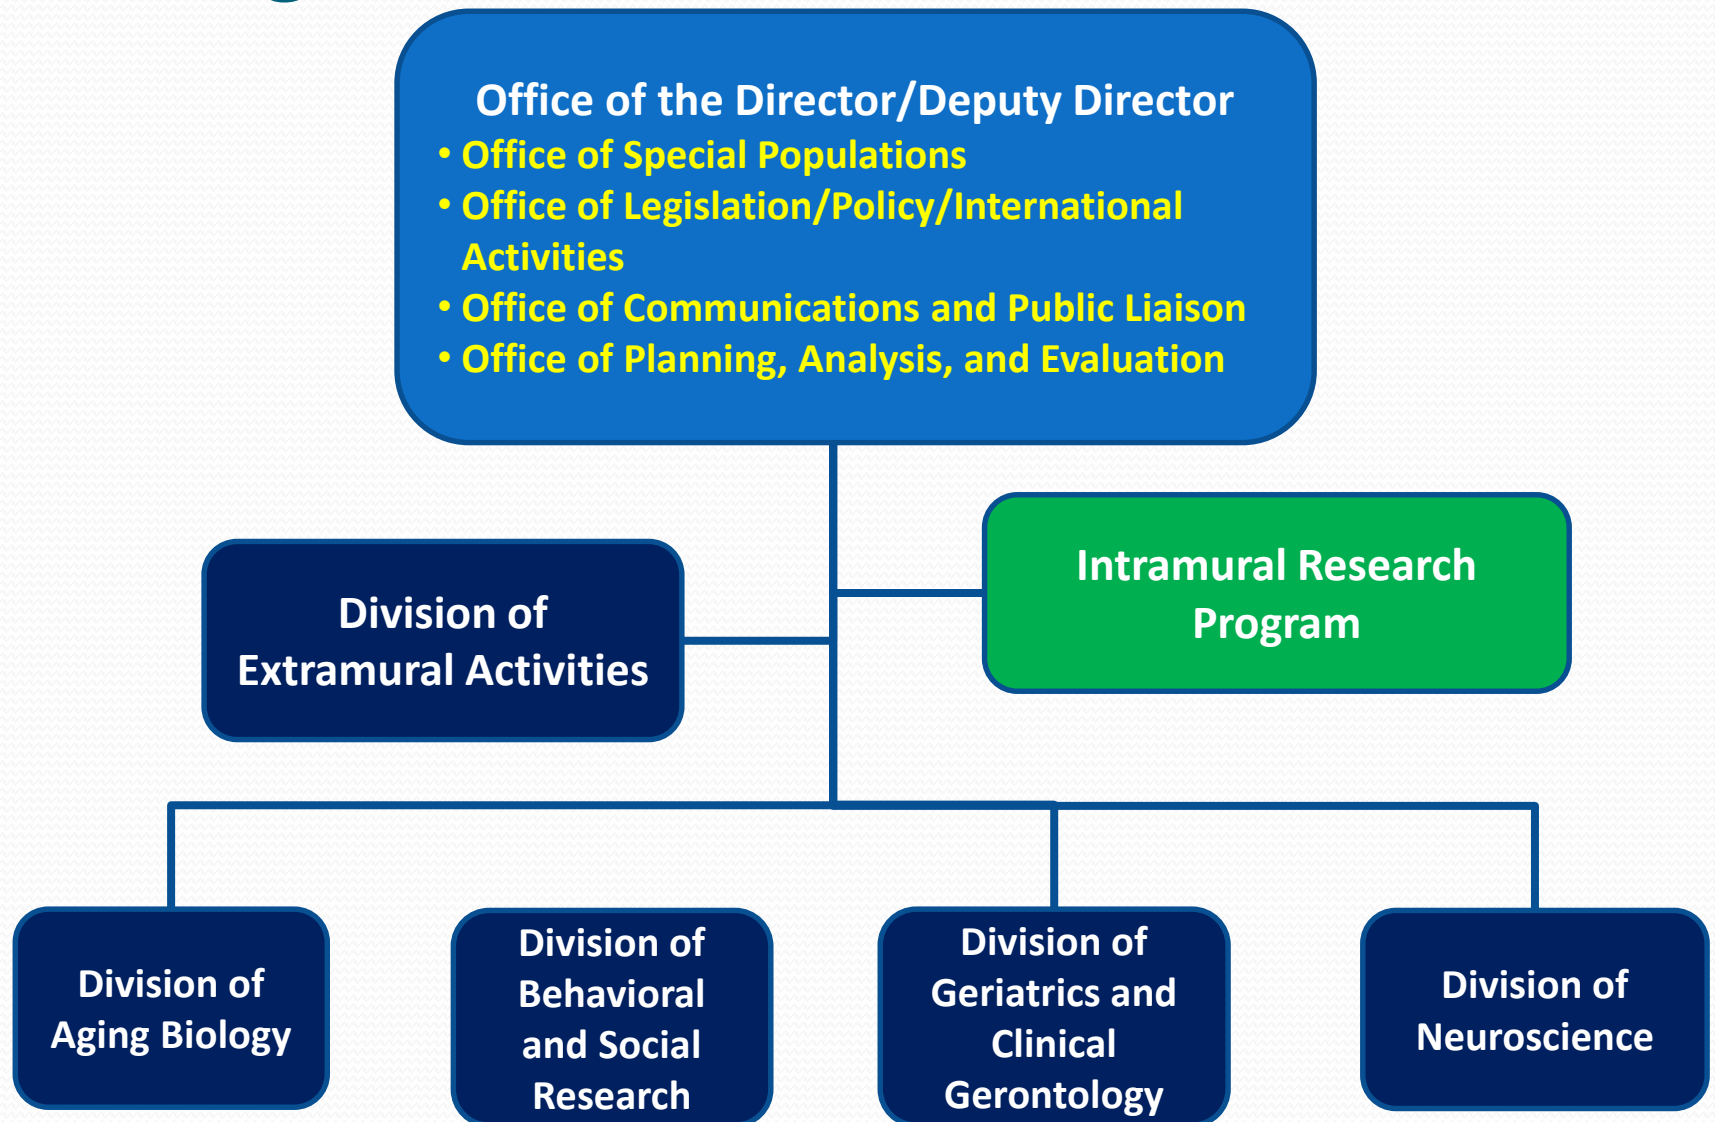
Office of the Director/Deputy Director

• Office of Special Populations
• Office of Legislation/Policy/International Activities
• Office of Communications and Public Liaison
• Office of Planning, Analysis, and Evaluation

Division of Extramural Activities

Intramural Research Program

Division of Aging Biology

Division of Behavioral and Social Research

Division of Geriatrics and Clinical Gerontology

Division of Neuroscience